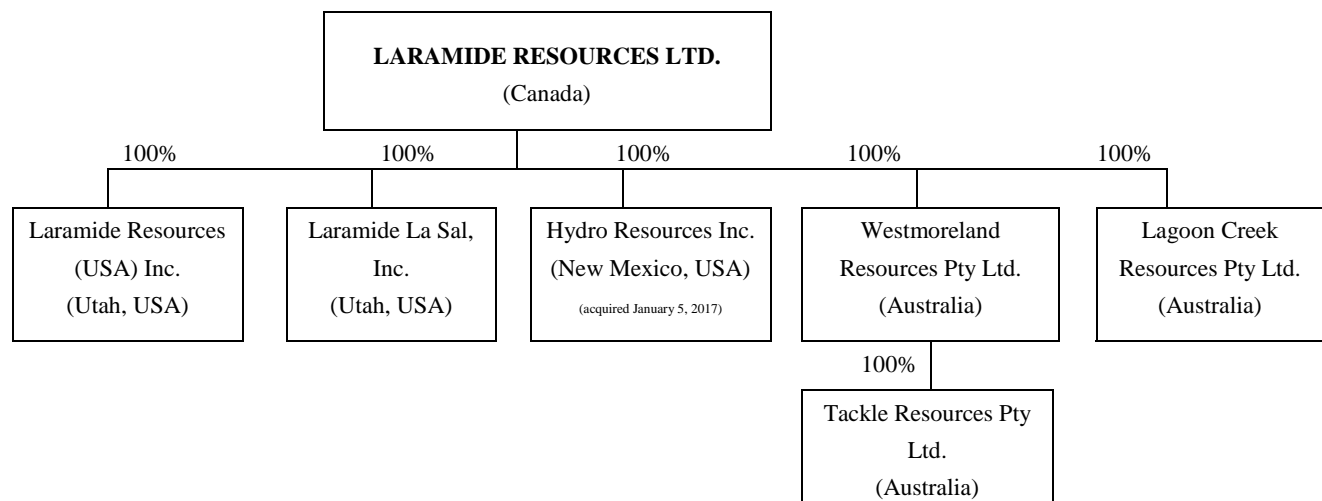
LARAMIDE RESOURCES LTD.
(Canada)

100%

Laramide Resources (USA) Inc.
(Utah, USA)

100%

Laramide La Sal, Inc.
(Utah, USA)

100%

Hydro Resources Inc.
(New Mexico, USA)
(acquired January 5, 2017)

100%

Westmoreland Resources Pty Ltd.
(Australia)

100%

Tackle Resources Pty Ltd.
(Australia)

100%

Lagoon Creek Resources Pty Ltd.
(Australia)